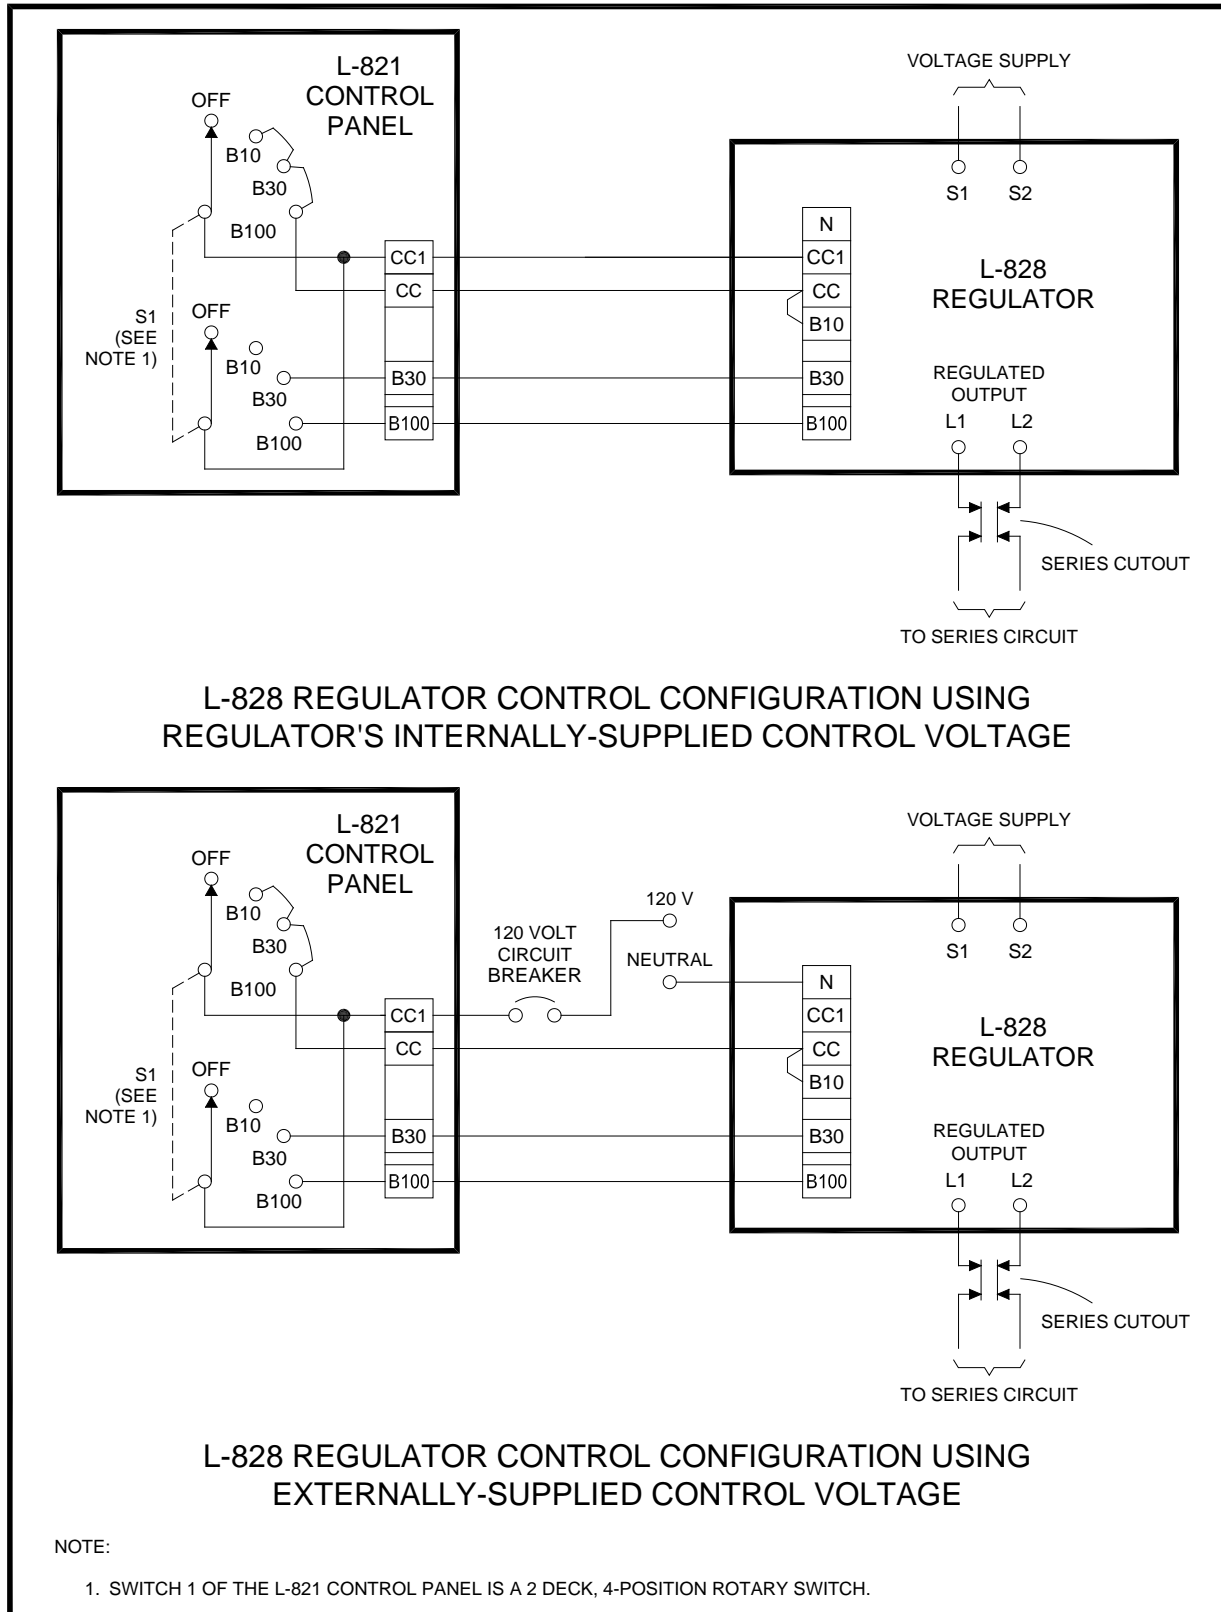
L-821 CONTROL PANEL

OFF

B10

B30

B100

S1 (SEE NOTE 1)

OFF

B10

B30

B100

CC1

CC

B30

B100

VOLTAGE SUPPLY

S1 S2

N

CC1

CC

B10

B30

B100

L-828 REGULATOR

REGULATED OUTPUT

L1 L2

SERIES CUTOUT

TO SERIES CIRCUIT

L-828 REGULATOR CONTROL CONFIGURATION USING REGULATOR'S INTERNALLY-SUPPLIED CONTROL VOLTAGE

L-821 CONTROL PANEL

OFF

B10

B30

B100

S1 (SEE NOTE 1)

OFF

B10

B30

B100

CC1

CC

B30

B100

120 V

120 VOLT CIRCUIT BREAKER

NEUTRAL

VOLTAGE SUPPLY

S1 S2

N

CC1

CC

B10

B30

B100

L-828 REGULATOR

REGULATED OUTPUT

L1 L2

SERIES CUTOUT

TO SERIES CIRCUIT

L-828 REGULATOR CONTROL CONFIGURATION USING EXTERNALLY-SUPPLIED CONTROL VOLTAGE

NOTE:

1. SWITCH 1 OF THE L-821 CONTROL PANEL IS A 2 DECK, 4-POSITION ROTARY SWITCH.